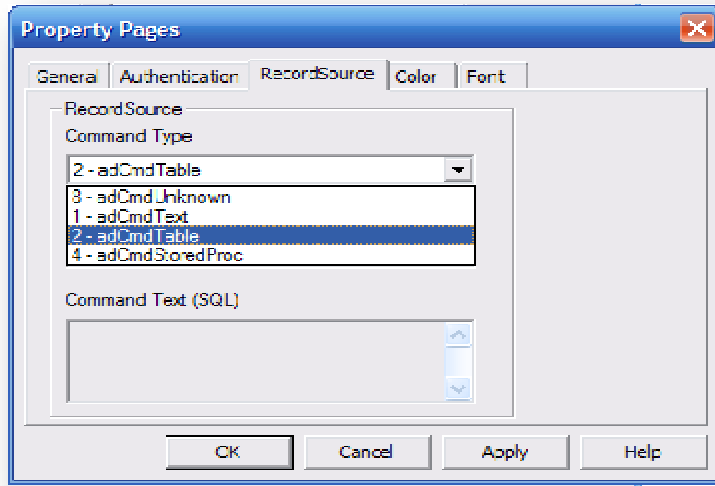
Property Pages

General | Authentication | RecordSource | Color | Font

RecordSource

Command Type

2 - adCmdTable

8 - adCmdUnknown
1 - adCmdText
2 - adCmdTable
4 - adCmdStoredProc

Command Text (SQL)

OK | Cancel | Apply | Help